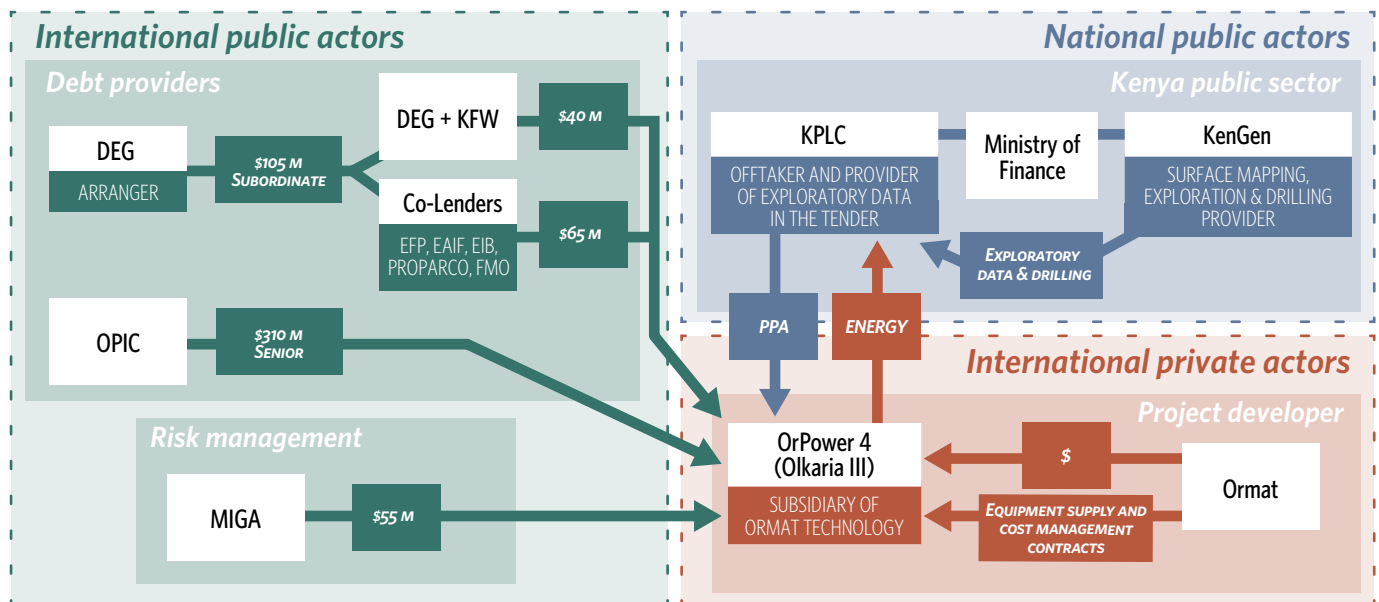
International public actors

Debt providers

DEG
ARRANGER

$105 M
SUBORDINATE

DEG + KFW

$40 M

Co-Lenders
EFP, EAIF, EIB, PROPARCO, FMO

$65 M

OPIC

$310 M
SENIOR

Risk management

MIGA

$55 M

National public actors

Kenya public sector

KPLC
OFFTAKER AND PROVIDER OF EXPLORATORY DATA IN THE TENDER

Ministry of Finance

KenGen
SURFACE MAPPING, EXPLORATION & DRILLING PROVIDER

EXPLORATORY DATA & DRILLING

PPA

ENERGY

International private actors

Project developer

OrPower 4 (Olkaria III)
SUBSIDIARY OF ORMAT TECHNOLOGY

$

Ormat

EQUIPMENT SUPPLY AND COST MANAGEMENT CONTRACTS